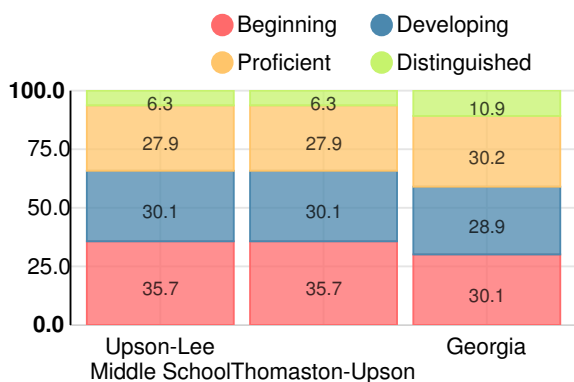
Beginning
Developing
Proficient
Distinguished

100.0
75.0
50.0
25.0
0.0

| | Upson-Lee Middle School | Thomaston-Upson | Georgia |
|---|---|---|---|
| Distinguished | 6.3 | 6.3 | 10.9 |
| Proficient | 27.9 | 27.9 | 30.2 |
| Developing | 30.1 | 30.1 | 28.9 |
| Beginning | 35.7 | 35.7 | 30.1 |